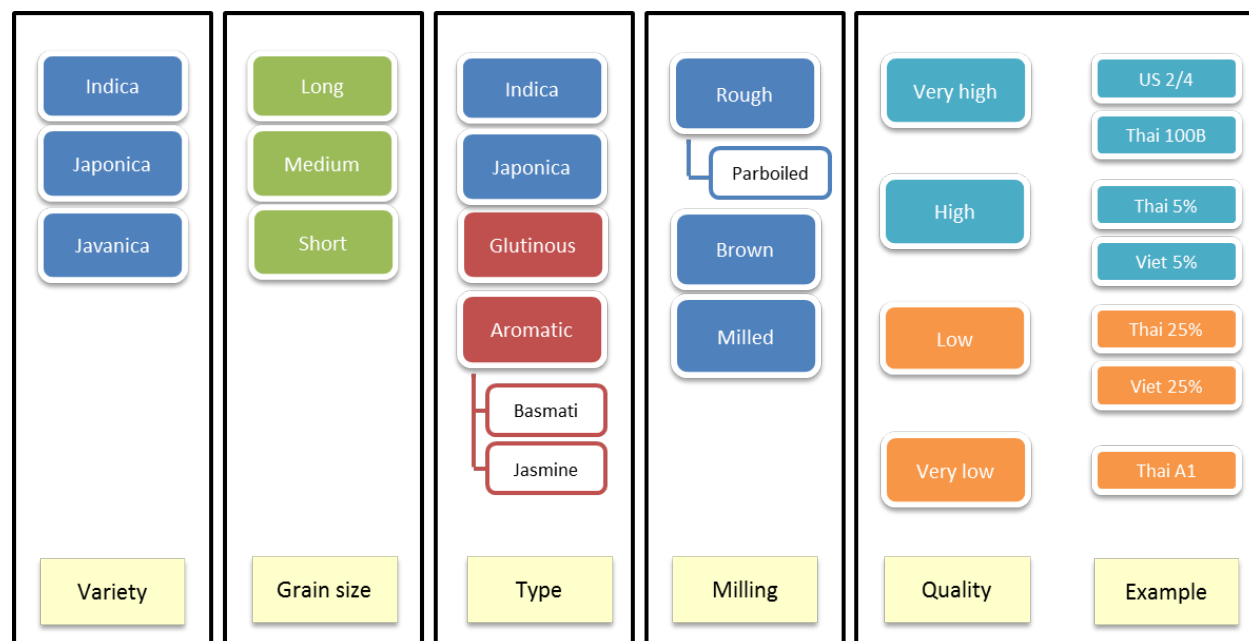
Indica
Japonica
Javanica

Variety

Long
Medium
Short

Grain size

Indica
Japonica
Glutinous
Aromatic
Basmati
Jasmine

Type

Rough
Parboiled
Brown
Milled

Milling

Very high
High
Low
Very low

Quality

US 2/4
Thai 100B
Thai 5%
Viet 5%
Thai 25%
Viet 25%
Thai A1

Example